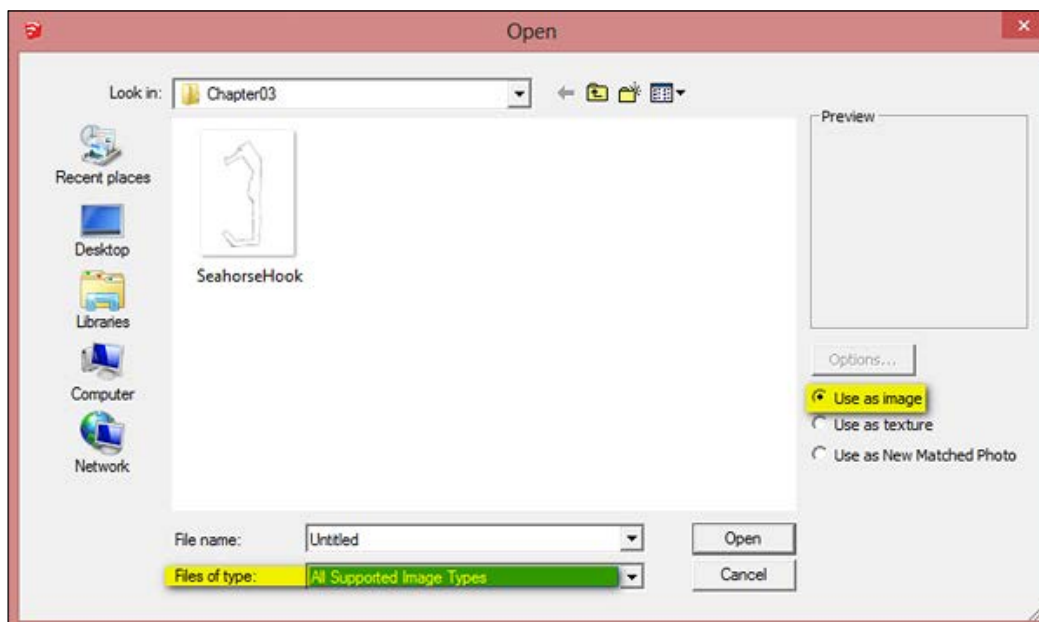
Open

Look in: Chapter03

Recent places
Desktop
Libraries
Computer
Network

SeahorseHook

Preview

Options...

Use as image
Use as texture
Use as New Matched Photo

File name: Untitled
Files of type: All Supported Image Types

Open
Cancel